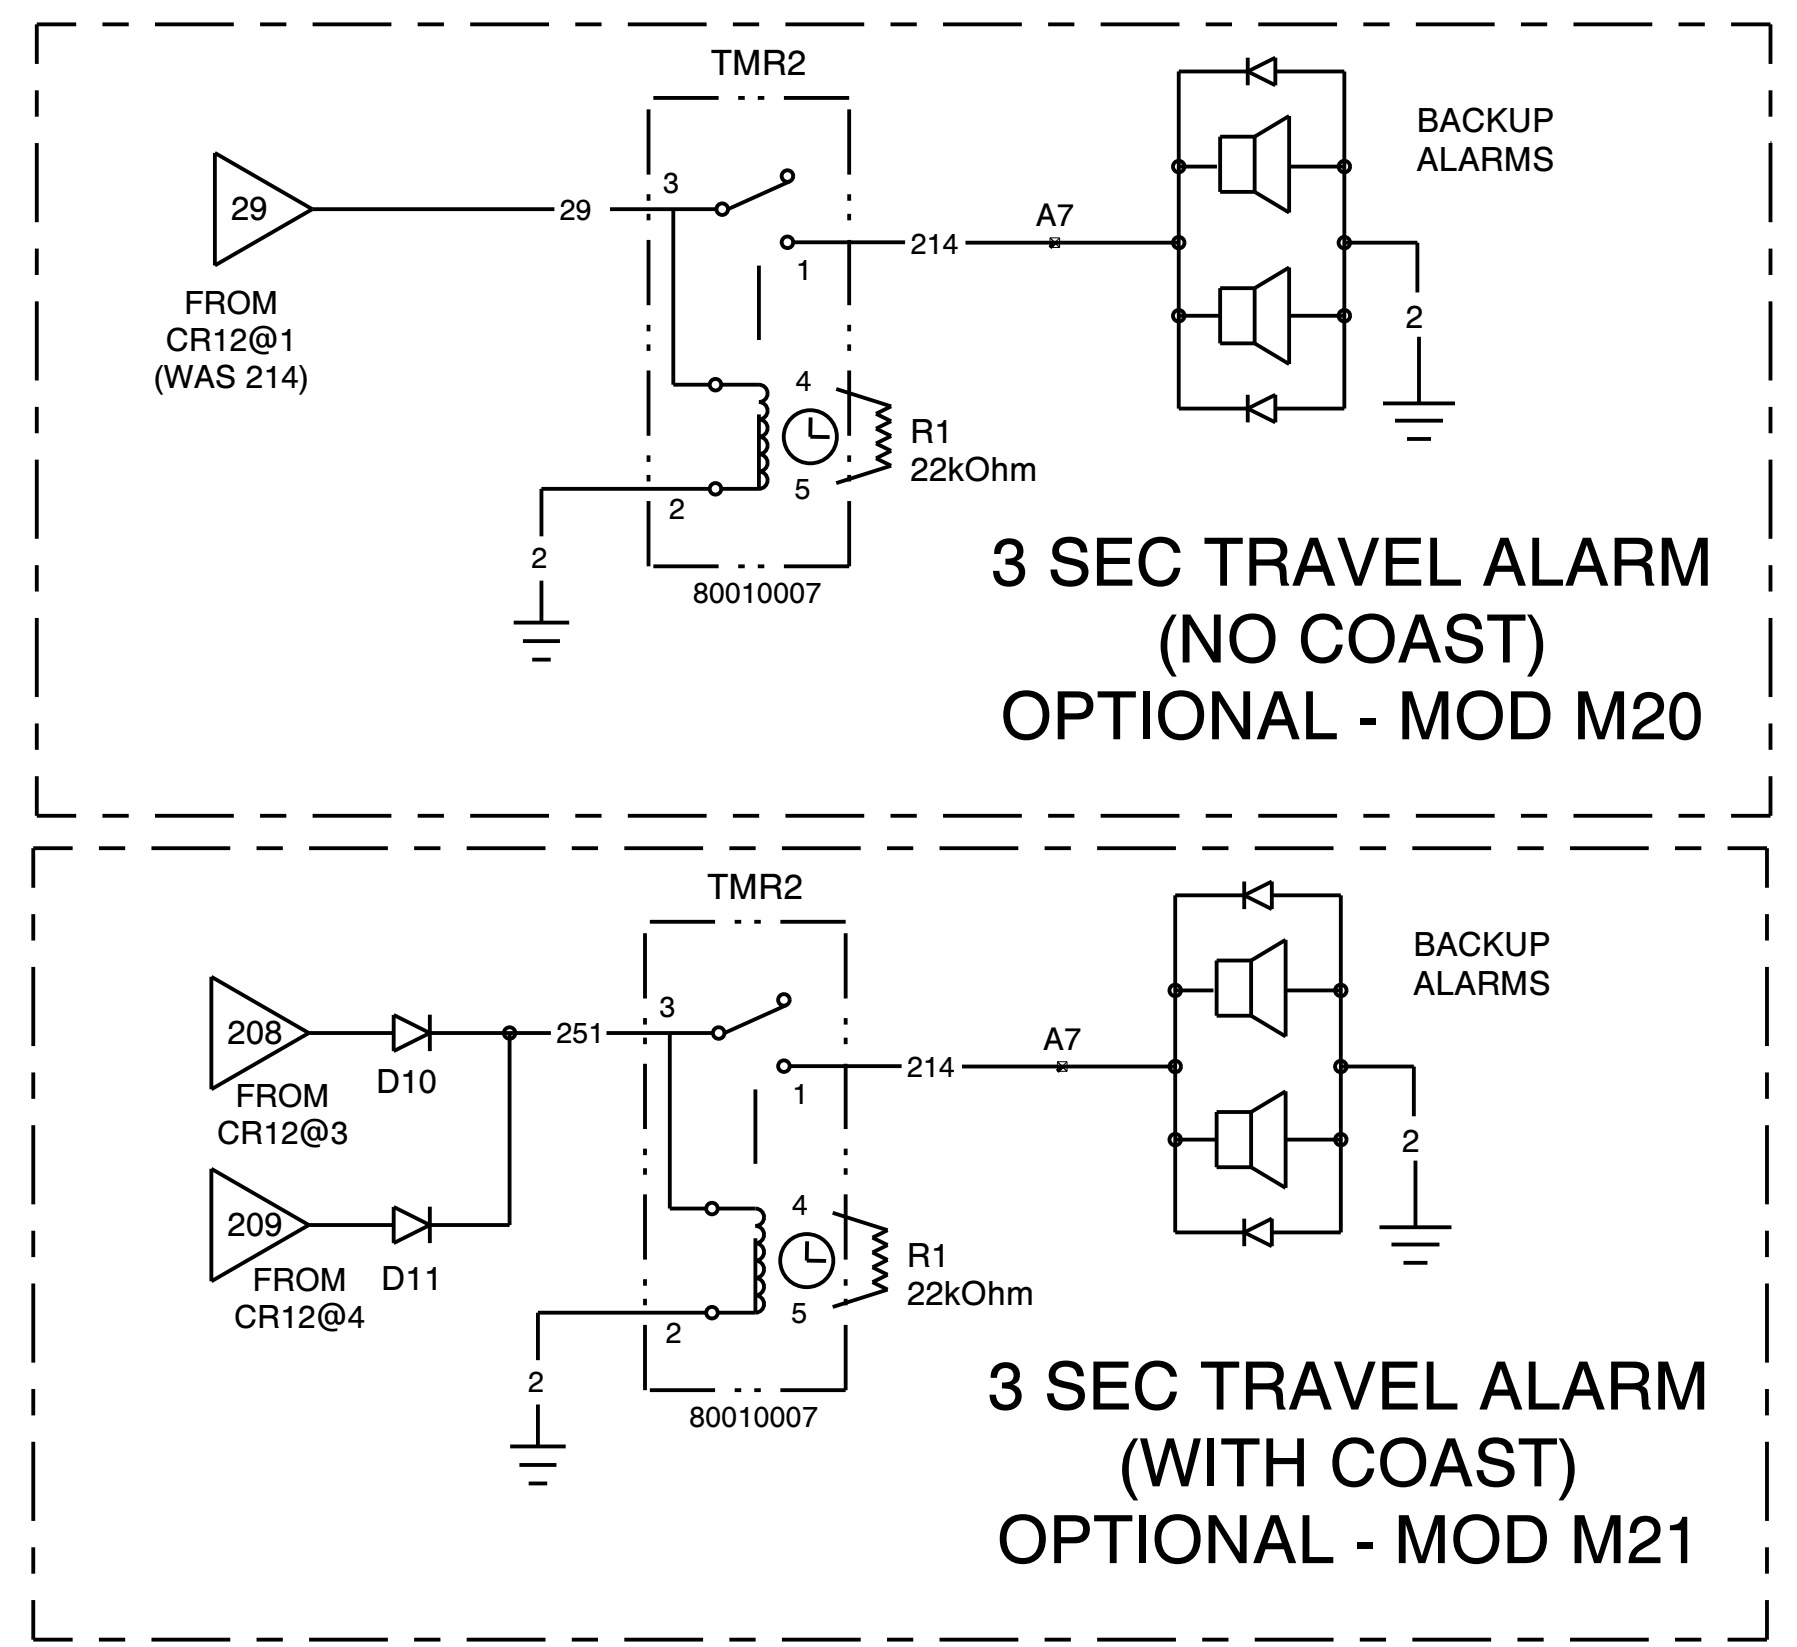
TMR2

BACKUP ALARMS

29

29

3

A7

214

1

FROM CR12@1 (WAS 214)

2

4

R1 22kOhm

5

2

2

80010007

3 SEC TRAVEL ALARM (NO COAST) OPTIONAL - MOD M20

TMR2

BACKUP ALARMS

208

251

3

A7

214

FROM CR12@3

D10

1

2

209

4

R1 22kOhm

FROM CR12@4

D11

5

2

2

80010007

3 SEC TRAVEL ALARM (WITH COAST) OPTIONAL - MOD M21